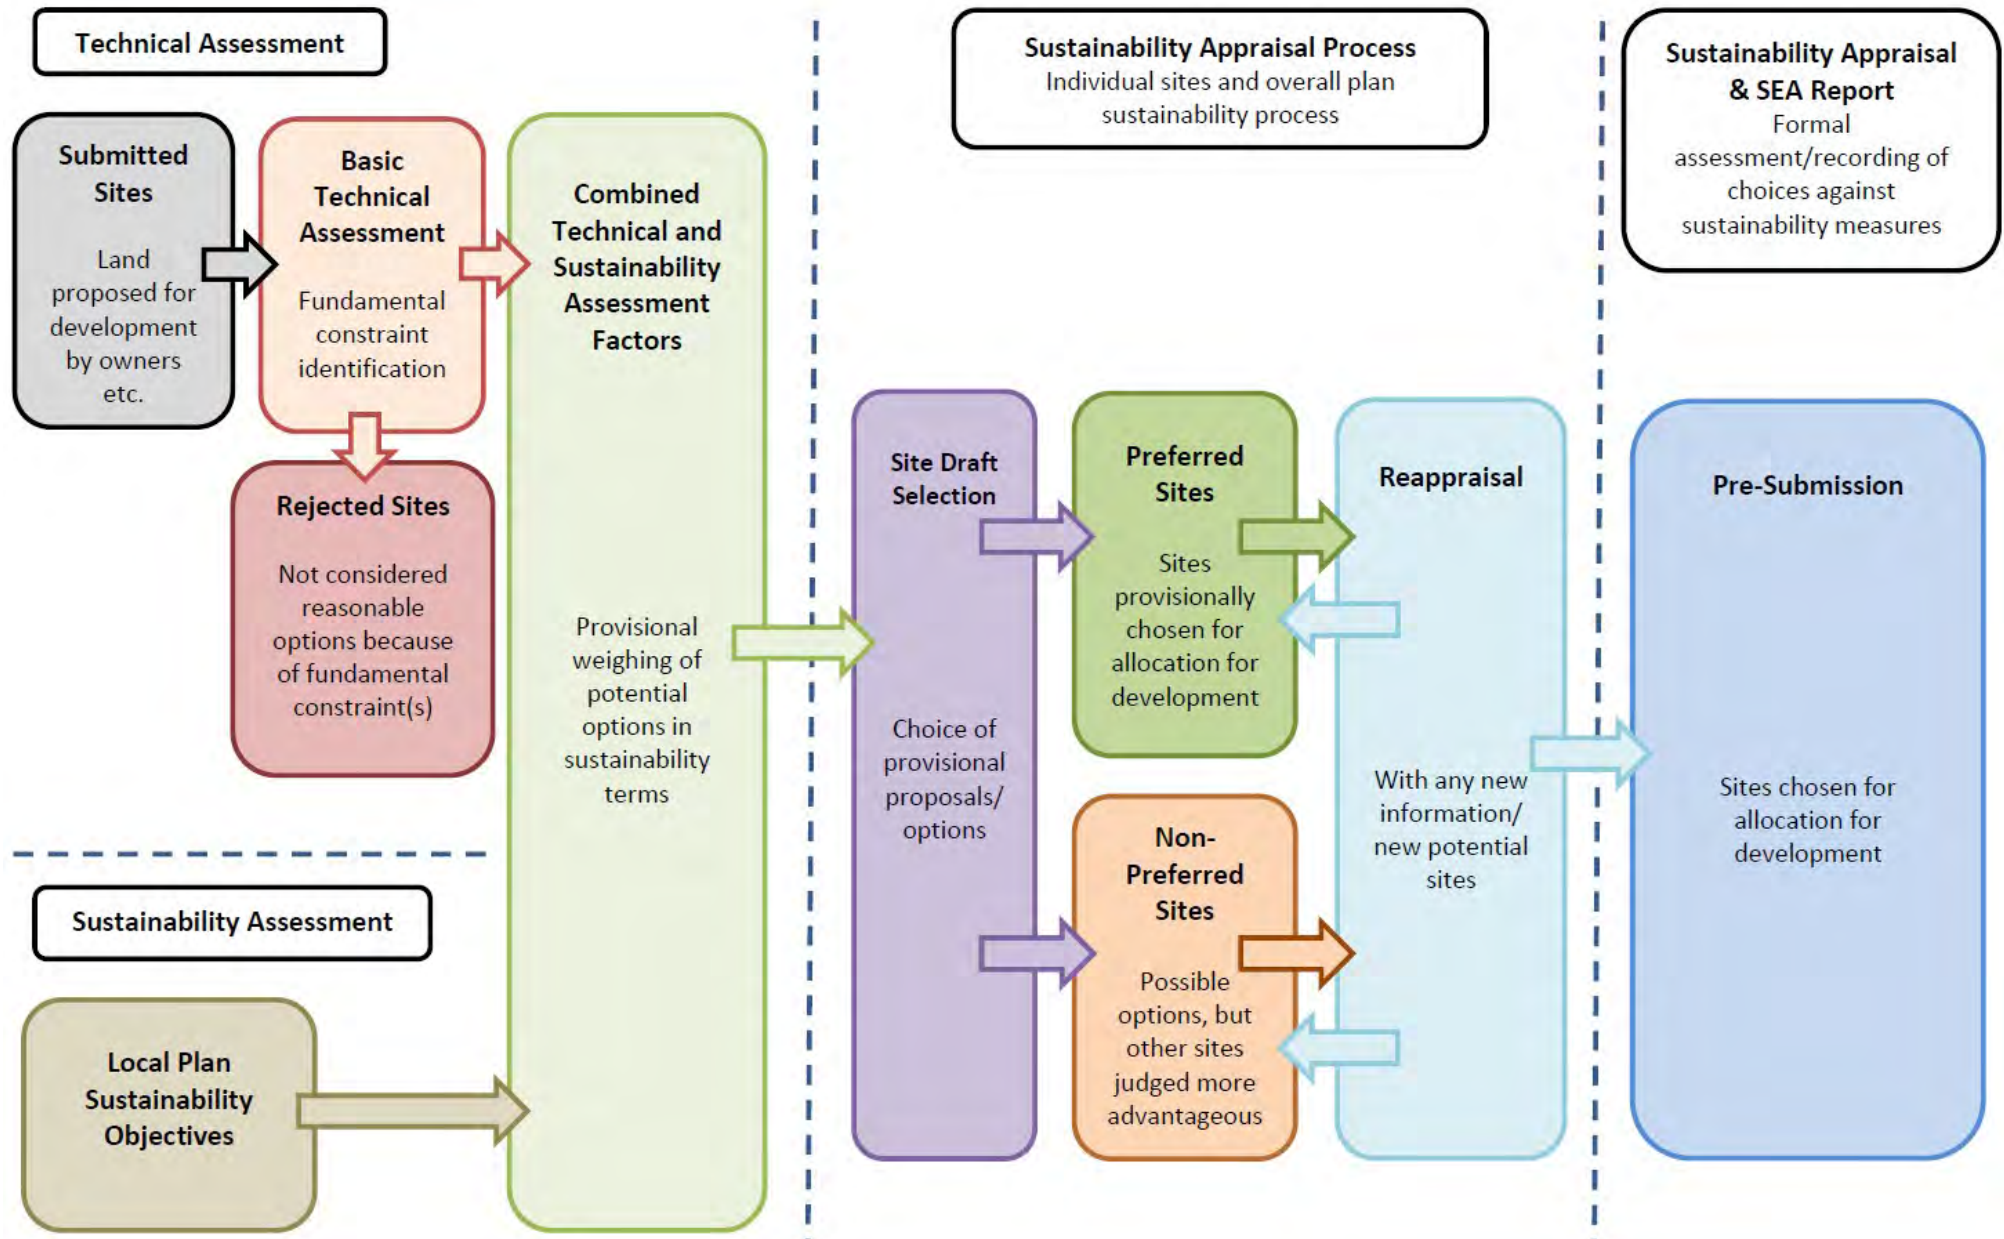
Technical Assessment

Submitted Sites

Land proposed for development by owners etc.

Basic Technical Assessment

Fundamental constraint identification

Rejected Sites

Not considered reasonable options because of fundamental constraint(s)

Sustainability Assessment

Local Plan Sustainability Objectives

Combined Technical and Sustainability Assessment Factors

Provisional weighing of potential options in sustainability terms

Sustainability Appraisal Process
Individual sites and overall plan sustainability process

Site Draft Selection

Choice of provisional proposals/ options

Preferred Sites

Sites provisionally chosen for allocation for development

Non-Preferred Sites

Possible options, but other sites judged more advantageous

Reappraisal

With any new information/ new potential sites

Sustainability Appraisal & SEA Report
Formal assessment/recording of choices against sustainability measures

Pre-Submission

Sites chosen for allocation for development